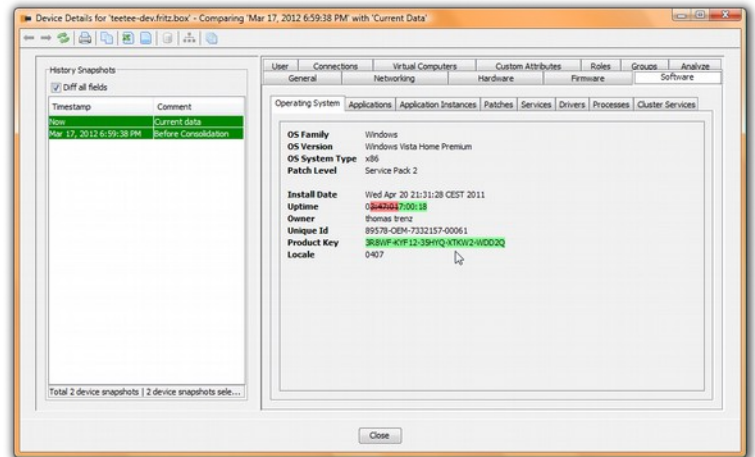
Device Details for 'teetee-dev.fritz.box' - Comparing 'Mar 17, 2012 6:59:38 PM' with 'Current Data'

History Snapshots

Diff all fields

| Timestamp | Comment |
|---|---|
| Now | Current data |
| Mar 17, 2012 6:59:38 PM | Before Consolidation |

Total 2 device snapshots | 2 device snapshots sele...

User | Connections | Virtual Computers | Custom Attributes | Roles | Groups | Analyze

General | Networking | Hardware | Firmware | Software

Operating System | Applications | Application Instances | Patches | Services | Drivers | Processes | Cluster Services

| | |
|---|---|
| OS Family | Windows |
| OS Version | Windows Vista Home Premium |
| OS System Type | x86 |
| Patch Level | Service Pack 2 |
| Install Date | Wed Apr 20 21:31:28 CEST 2011 |
| Uptime | 03:47:047:00:18 |
| Owner | thomas trenz |
| Unique Id | 89578-OEM-7332157-00061 |
| Product Key | 3R8WF-KYF12-3SHYQ-XTKW2-WDD2Q |
| Locale | 0407 |

Close